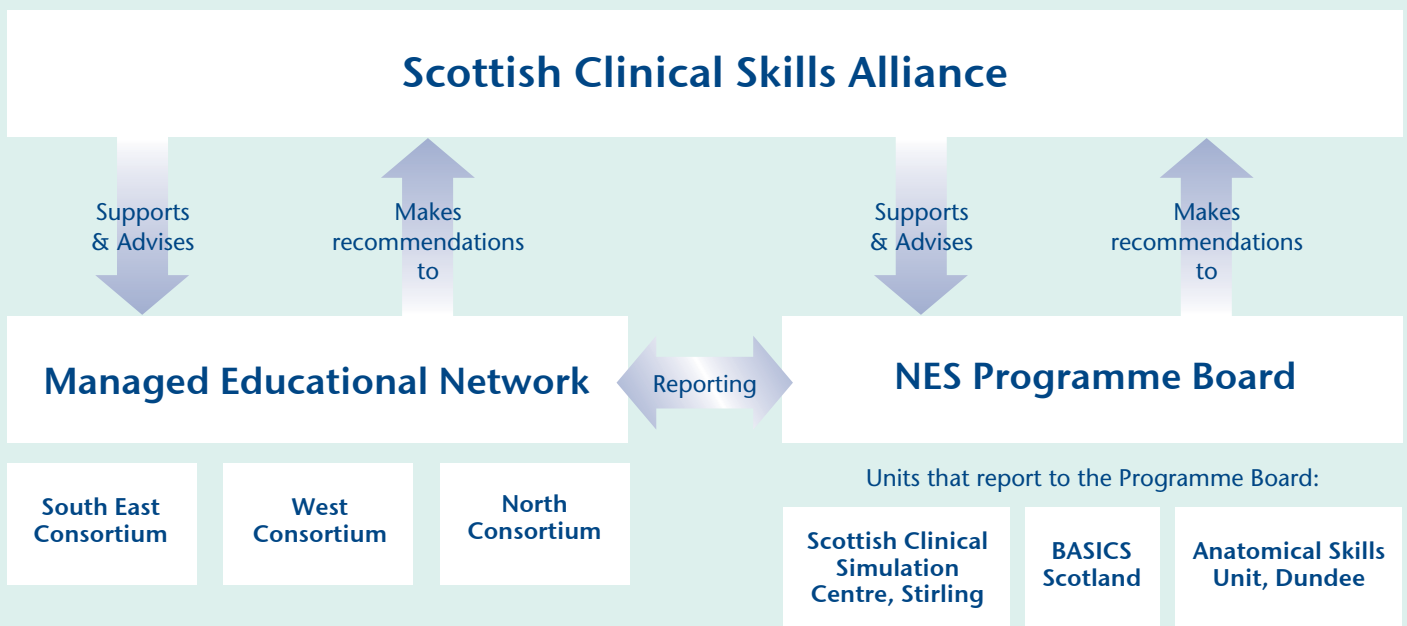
Scottish Clinical Skills Alliance

Supports & Advises

Makes recommendations to

Supports & Advises

Makes recommendations to

Managed Educational Network

Reporting

NES Programme Board

South East Consortium

West Consortium

North Consortium

Units that report to the Programme Board:

Scottish Clinical Simulation Centre, Stirling

BASICS Scotland

Anatomical Skills Unit, Dundee